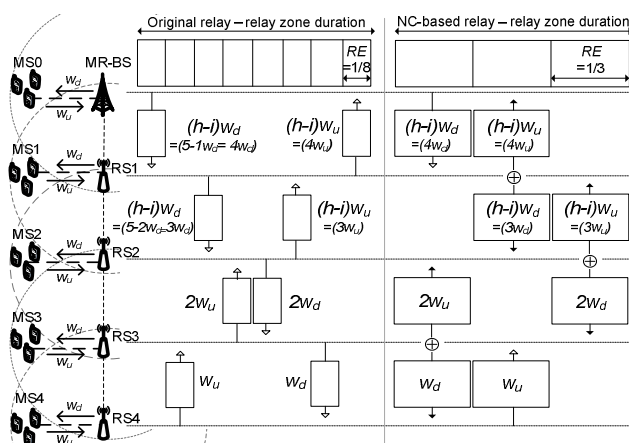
Original relay – relay zone duration

NC-based relay – relay zone duration

MS0

MR-BS

$w_d$

$w_u$

RE =1/8

RE =1/3

MS1

RS1

$(h-i)w_d$ $=(5-1w_d=4w_d)$

$(h-i)w_u$ $=(4w_u)$

$(h-i)w_d$ $=(4w_d)$

$(h-i)w_u$ $=(4w_u)$

$\oplus$

MS2

RS2

$(h-i)w_d$ $=(5-2w_d=3w_d)$

$(h-i)w_u$ $=(3w_u)$

$(h-i)w_d$ $=(3w_d)$

$(h-i)w_u$ $=(3w_u)$

$\oplus$

MS3

RS3

$2w_u$

$2w_d$

$2w_u$

$2w_d$

$\oplus$

MS4

RS4

$w_u$

$w_d$

$w_d$

$w_u$